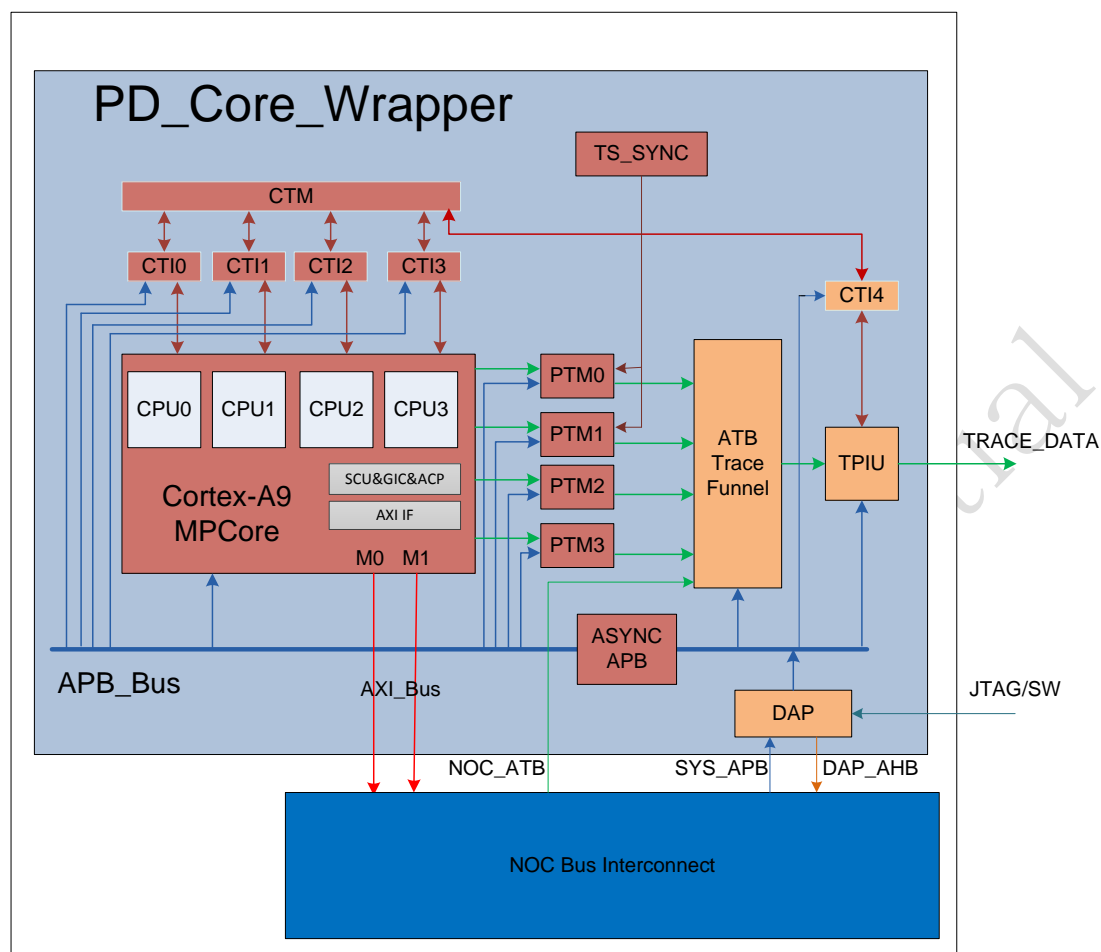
PD_Core_Wrapper

TS_SYNC

CTM

CTI0 CTI1 CTI2 CTI3

CTI4

CPU0 CPU1 CPU2 CPU3

Cortex-A9 MPCore

SCU&GIC&ACP

AXI IF

M0 M1

PTM0
PTM1
PTM2
PTM3

ATB Trace Funnel

TPIU

TRACE_DATA

ASYNC APB

APB_Bus

AXI_Bus

DAP

JTAG/SW

NOC_ATB

SYS_APB

DAP_AHB

NOC Bus Interconnect